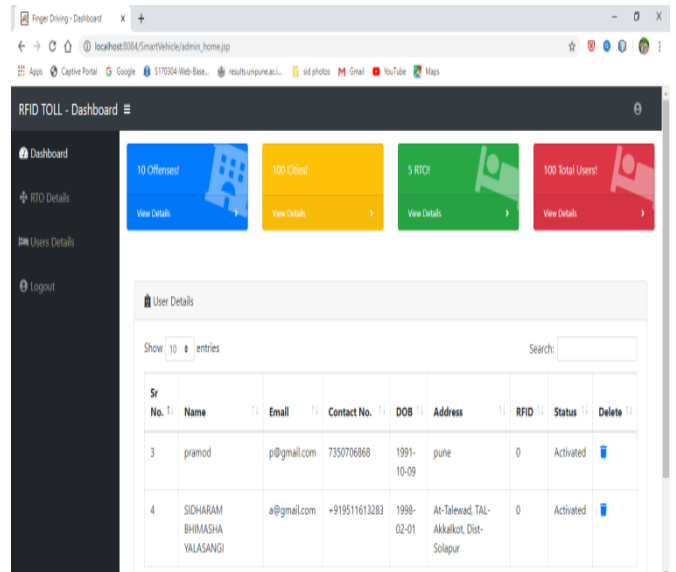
Finger Driving - Dashboard ×  +

localhost:8084/SmartVehicle/admin_home.jsp

Apps  Captive Portal  Google  S170304-Web-Base...  results.unipune.ac.i...  sid photos  Gmail  YouTube  Maps

RFID TOLL - Dashboard ≡

Dashboard

RTO Details

Users Details

Logout

10 Offenses!
View Details

100 Cities!
View Details

5 RTO!
View Details

100 Total Users!
View Details

User Details

Show 10 entries

Search:

| Sr No. | Name | Email | Contact No. | DOB | Address | RFID | Status | Delete |
|---|---|---|---|---|---|---|---|---|
| 3 | pramod | p@gmail.com | 7350706868 | 1991-10-09 | pune | 0 | Activated | |
| 4 | SIDHARAM BHIMASHA YALASANGI | a@gmail.com | +919511613283 | 1998-02-01 | At-Talewad, TAL-Akkalkot, Dist-Solapur | 0 | Activated | |